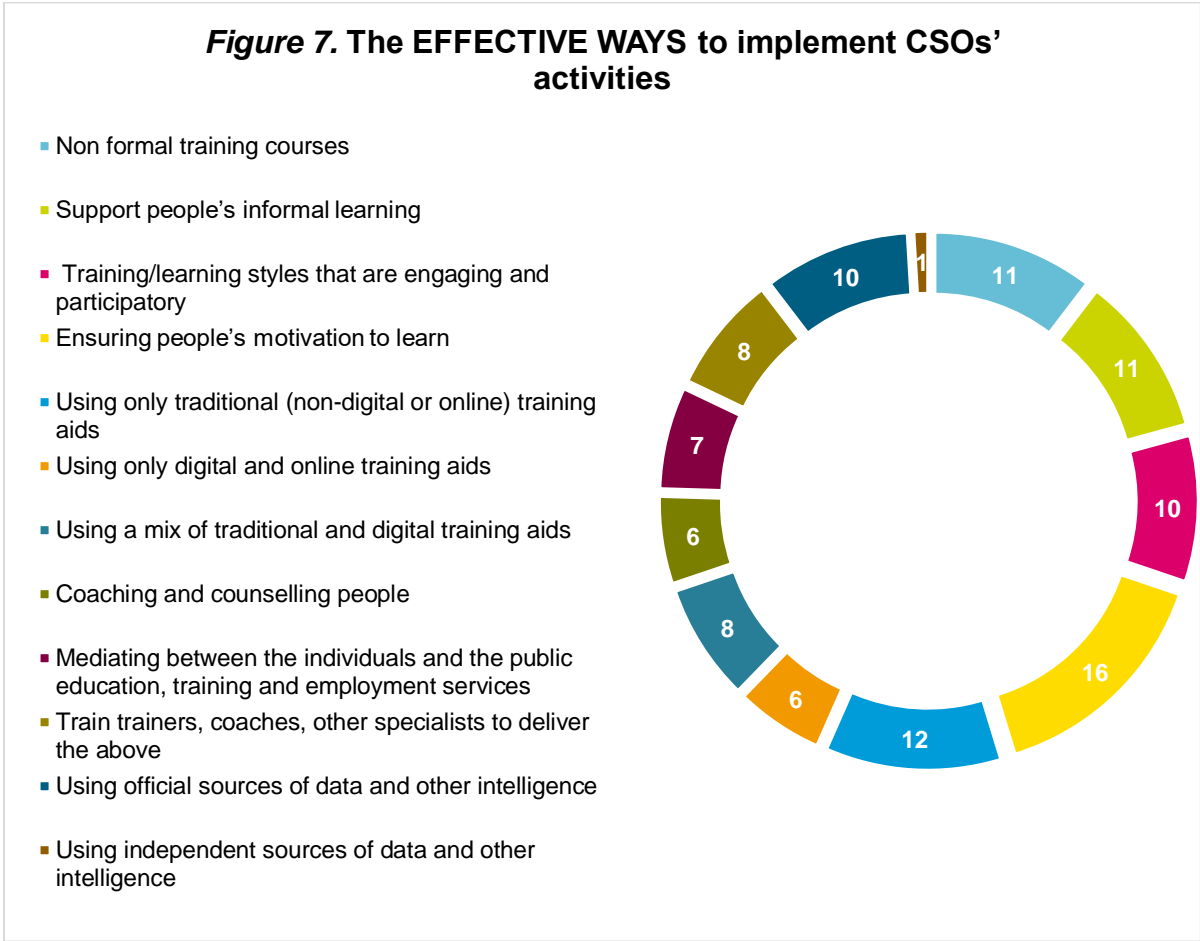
*Figure 7.* The EFFECTIVE WAYS to implement CSOs' activities

Non formal training courses

Support people's informal learning

Training/learning styles that are engaging and participatory

Ensuring people's motivation to learn

Using only traditional (non-digital or online) training aids

Using only digital and online training aids

Using a mix of traditional and digital training aids

Coaching and counselling people

Mediating between the individuals and the public education, training and employment services

Train trainers, coaches, other specialists to deliver the above

Using official sources of data and other intelligence

Using independent sources of data and other intelligence

11
11
10
16
12
6
8
6
7
8
10
1